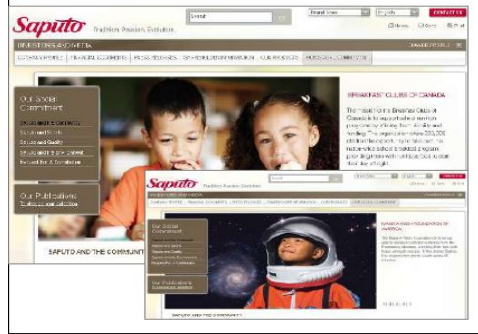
Saputo Tradition. Passion. Evolution.

Search

CONTACT US

INVESTORS AND MEDIA

Our Social Commitment

Our Publications

BREAKFAST CLUBS OF CANADA

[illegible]

SAPUTO AND THE COMMUNITY

Saputo Tradition. Passion. Evolution.

Our Social Commitment

Our Publications

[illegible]